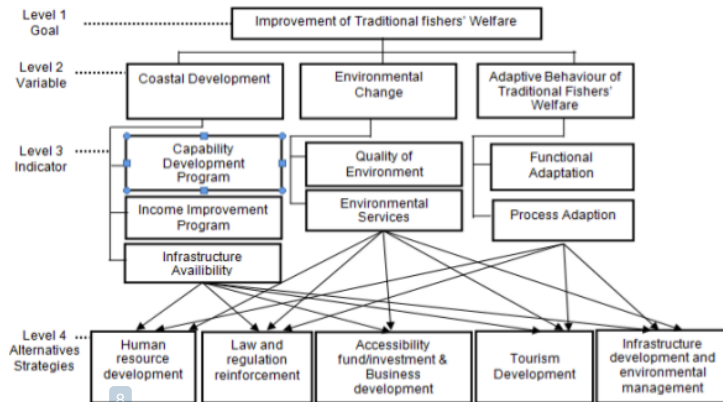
Level 1
Goal

Improvement of Traditional fishers' Welfare

Level 2
Variable

Coastal Development

Environmental Change

Adaptive Behaviour of Traditional Fishers' Welfare

Level 3
Indicator

Capability Development Program

Income Improvement Program

Infrastructure Availibility

Quality of Environment

Environmental Services

Functional Adaptation

Process Adaption

Level 4
Alternatives
Strategies

Human resource development

Law and regulation reinforcement

Accessibility fund/investment & Business development

Tourism Development

Infrastructure development and environmental management